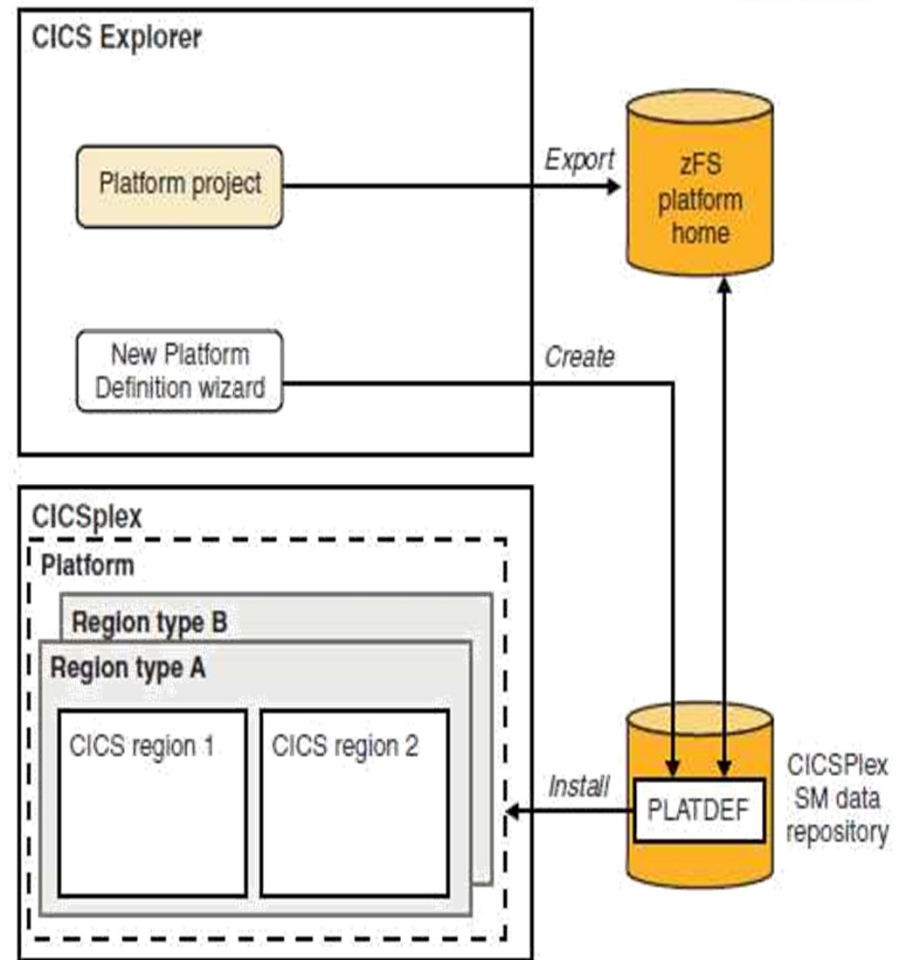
CICS Explorer

Platform project

Export

zFS platform home

New Platform Definition wizard

Create

CICSplex

Platform

Region type B

Region type A

CICS region 1

CICS region 2

Install

PLATDEF

CICSPlex SM data repository